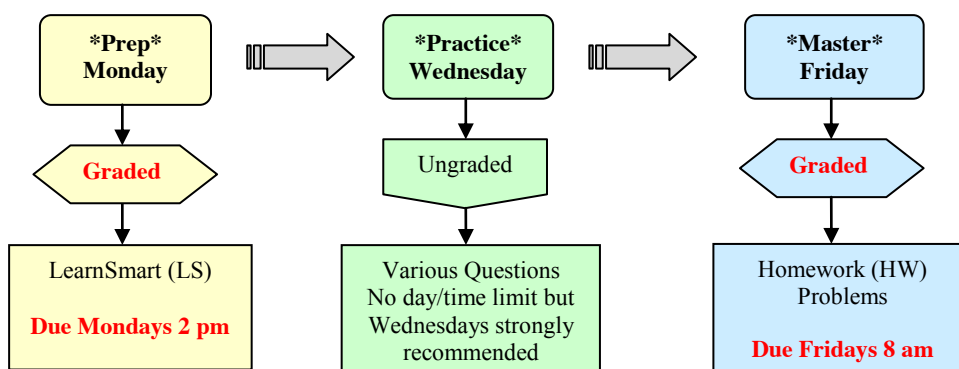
*Prep*
Monday

Graded

LearnSmart (LS)

Due Mondays 2 pm

*Practice*
Wednesday

Ungraded

Various Questions
No day/time limit but
Wednesdays strongly
recommended

*Master*
Friday

Graded

Homework (HW)
Problems

Due Fridays 8 am